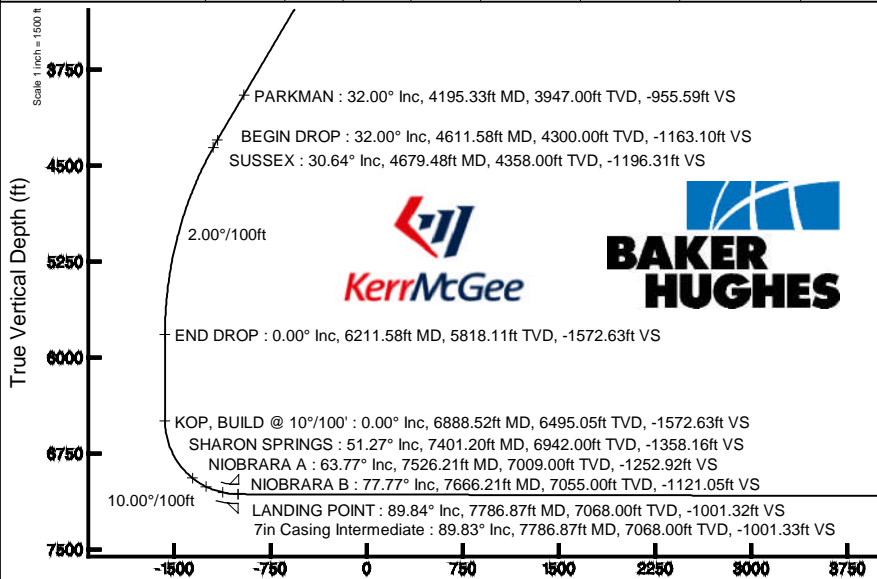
Scale 1 inch = 1500 ft

3750

4500

5250

6000

6750

7500

True Vertical Depth (ft)

PARKMAN : 32.00° Inc, 4195.33ft MD, 3947.00ft TVD, -955.59ft VS

BEGIN DROP : 32.00° Inc, 4611.58ft MD, 4300.00ft TVD, -1163.10ft VS

SUSSEX : 30.64° Inc, 4679.48ft MD, 4358.00ft TVD, -1196.31ft VS

2.00°/100ft

KerrMcGee

BAKER HUGHES

END DROP : 0.00° Inc, 6211.58ft MD, 5818.11ft TVD, -1572.63ft VS

KOP, BUILD @ 10°/100' : 0.00° Inc, 6888.52ft MD, 6495.05ft TVD, -1572.63ft VS

SHARON SPRINGS : 51.27° Inc, 7401.20ft MD, 6942.00ft TVD, -1358.16ft VS

NIOBRARA A : 63.77° Inc, 7526.21ft MD, 7009.00ft TVD, -1252.92ft VS

NIOBRARA B : 77.77° Inc, 7666.21ft MD, 7055.00ft TVD, -1121.05ft VS

10.00°/100ft

LANDING POINT : 89.84° Inc, 7786.87ft MD, 7068.00ft TVD, -1001.32ft VS

7in Casing Intermediate : 89.83° Inc, 7786.87ft MD, 7068.00ft TVD, -1001.33ft VS

-1500 -750 0 750 1500 2250 3000 3750